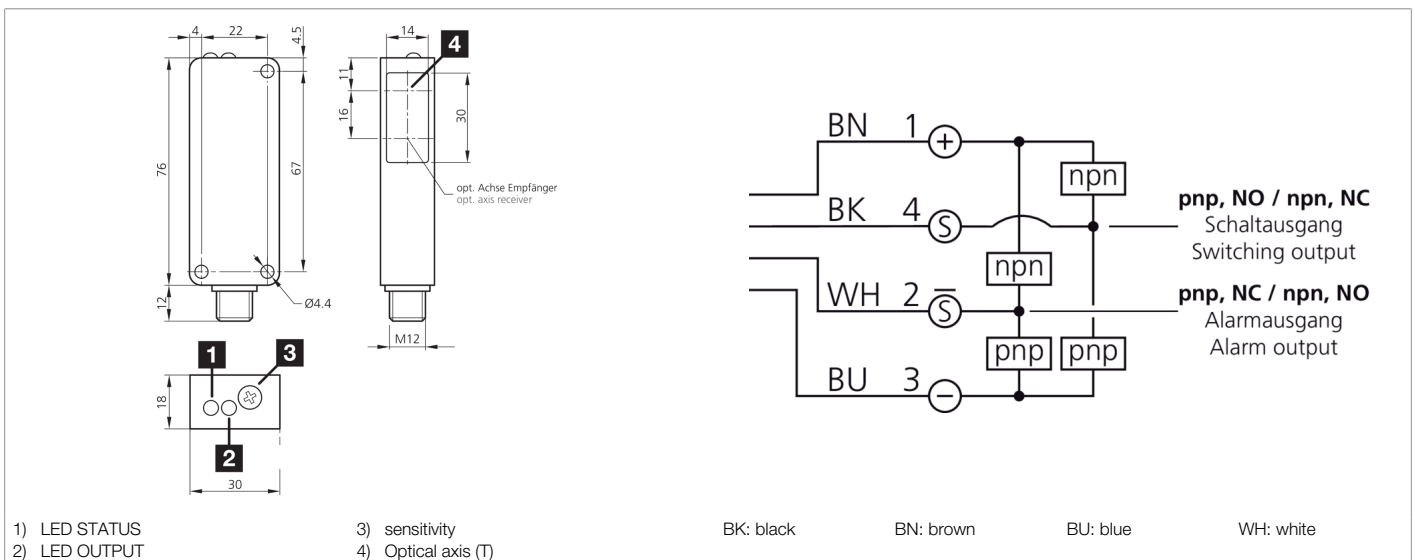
4 22 4.5
76 67
12
Ø4.4
14
4
11
16
30
opt. Achse Empfänger
opt. axis receiver
M12
1 3
18
2
30

BN 1 +
BK 4 S
WH 2 $\overline{S}$
BU 3 −
npn
npn
pnp
pnp
**pnp, NO / npn, NC**
Schaltausgang
Switching output
**pnp, NC / npn, NO**
Alarmausgang
Alarm output

1) LED STATUS
2) LED OUTPUT
3) sensitivity
4) Optical axis (T)

BK: black
BN: brown
BU: blue
WH: white